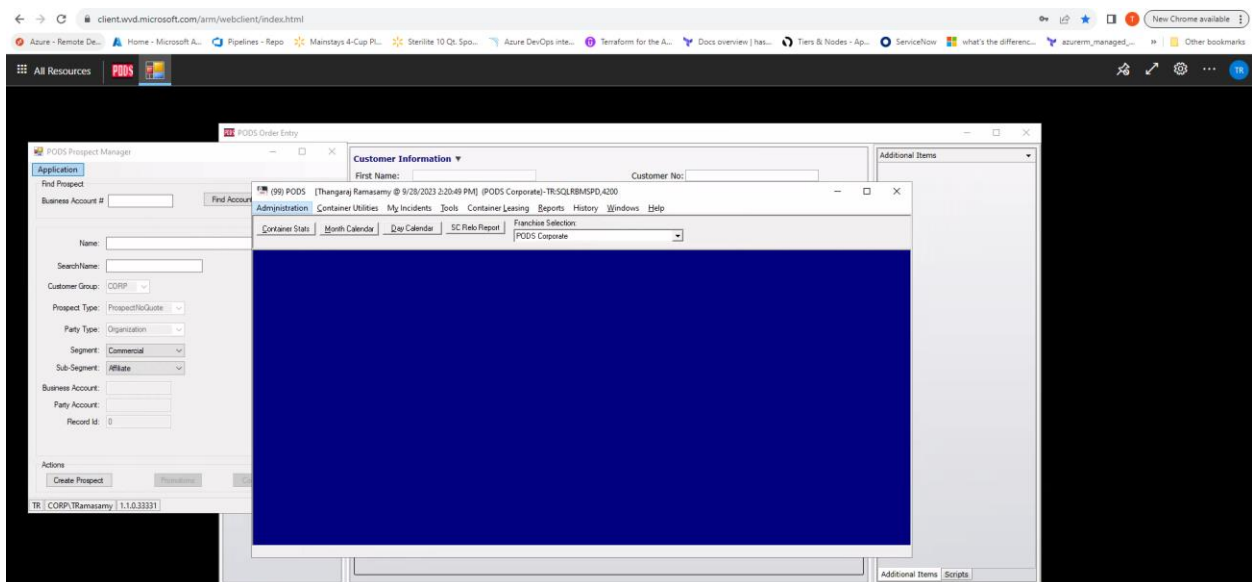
client.wvd.microsoft.com/arm/webclient/index.html

New Chrome available

Azure - Remote De... Home - Microsoft A... Pipelines - Repo Mainstays 4-Cup Pl... Sterilite 10 Qt. Spo... Azure DevOps inte... Terraform for the A... Docs overview | has... Tiers & Nodes - Ap... ServiceNow what's the differenc... azurerm_managed_... » Other bookmarks

All Resources PODS

PODS Order Entry

Customer Information ▾

First Name:

Customer No:

Additional Items

PODS Prospect Manager

Application

Find Prospect

Business Account #

Find Account

Name:

SearchName:

Customer Group: CORP

Prospect Type: ProspectNoQuote

Party Type: Organization

Segment: Commercial

Sub-Segment: Affiliate

Business Account:

Party Account:

Record Id: 0

Actions

Create Prospect

Promotions

TR CORP\TRamasamy 1.1.0.33331

(99) PODS [Thangaraj Ramasamy @ 9/28/2023 2:20:49 PM] (PODS Corporate)-TR:SQLRBMSPD,4200

Administration Container Utilities My Incidents Tools Container Leasing Reports History Windows Help

Container Stats Month Calendar Day Calendar SC Relo Report

Franchise Selection:

PODS Corporate

Additional Items Scripts